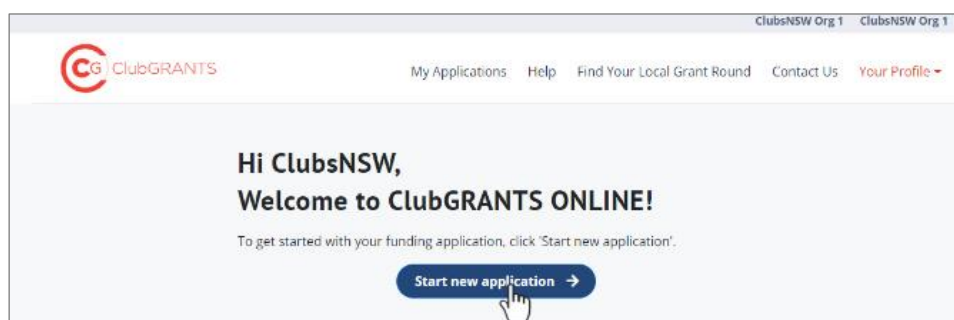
ClubsNSW Org 1 ClubsNSW Org 1

CG ClubGRANTS

My Applications Help Find Your Local Grant Round Contact Us Your Profile

Hi ClubsNSW,
Welcome to ClubGRANTS ONLINE!

To get started with your funding application, click 'Start new application'.

Start new application →